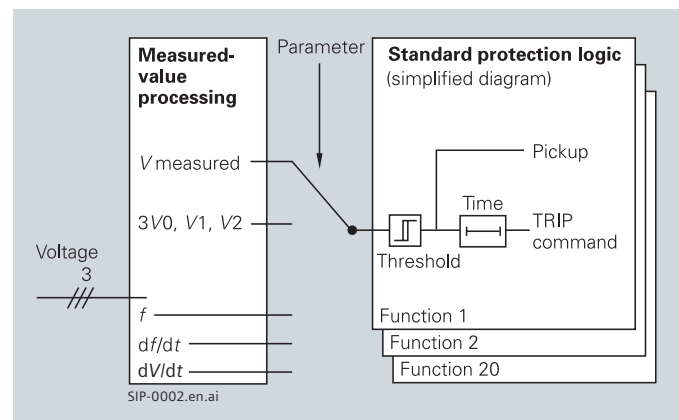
Measured-value processing

Parameter

Standard protection logic
(simplified diagram)

V measured

Pickup

3V0, V1, V2

Time

TRIP command

Threshold

Voltage
3

f

Function 1

df/dt

Function 2

dV/dt

Function 20

SIP-0002.en.ai